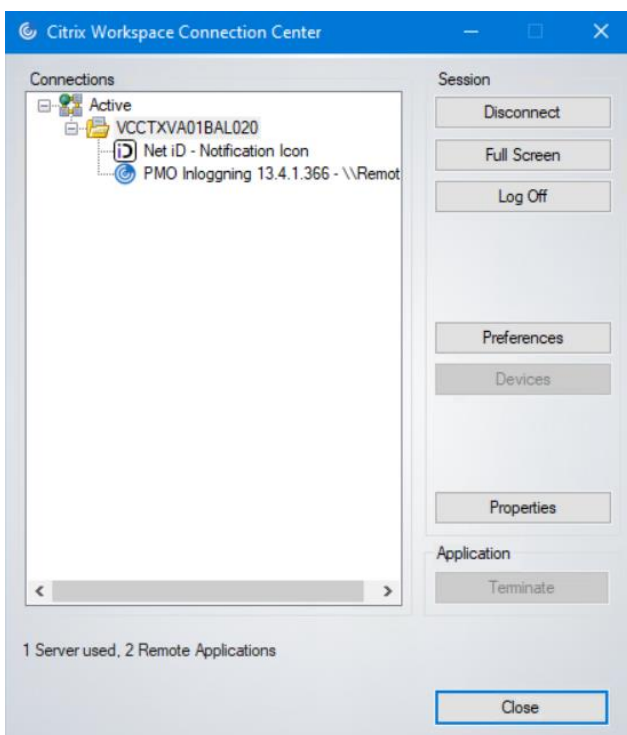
Citrix Workspace Connection Center

Connections

Active
VCCTXVA01BAL020
Net iD - Notification Icon
PMO Inloggning 13.4.1.366 - \\Remot

Session
Disconnect
Full Screen
Log Off
Preferences
Devices
Properties

Application
Terminate

1 Server used, 2 Remote Applications

Close